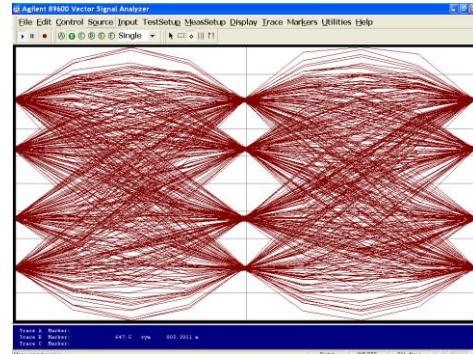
Agilent 89600 Vector Signal Analyzer
File Edit Control Source Input TestSetup MeasSetup Display Trace Markers Utilities Help
Single
Trace A Marker: 647.5 sym 800.3911 m
Trace B Marker:
Trace C Marker:
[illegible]